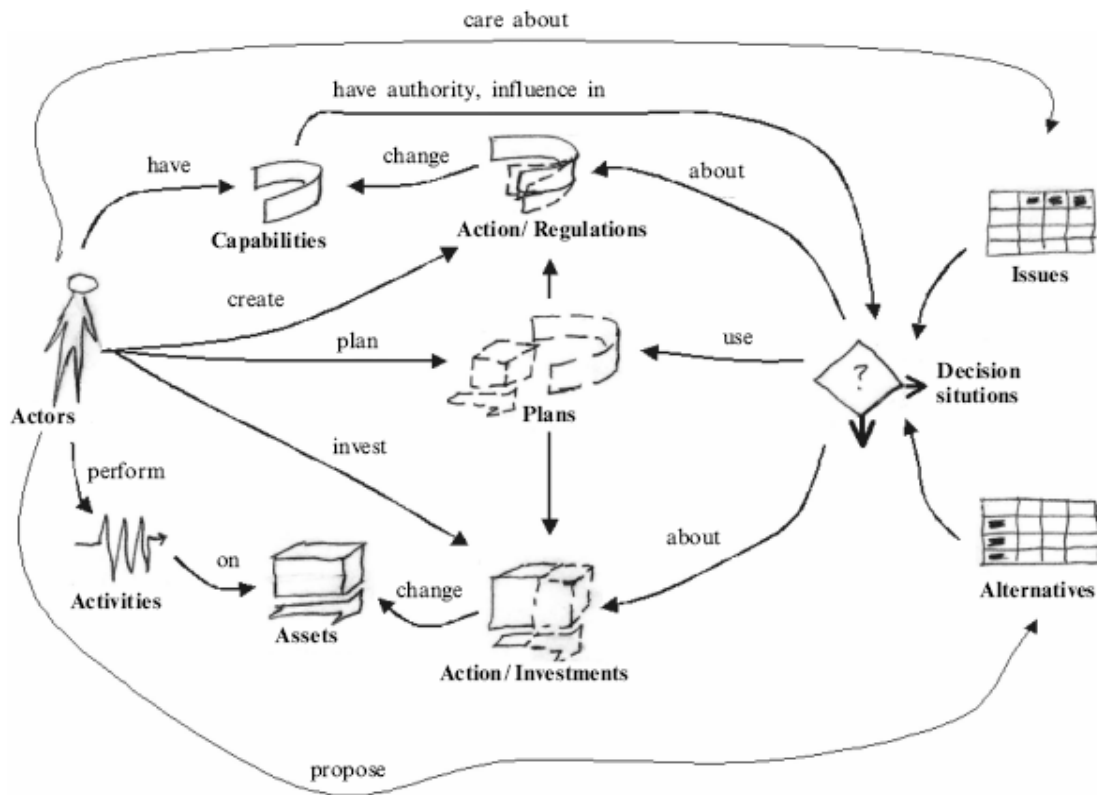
care about

have authority, influence in

have

change

about

Capabilities

Action/ Regulations

Issues

create

plan

use

?

Decision situtions

Actors

Plans

invest

perform

about

on

change

Activities

Assets

Action / Investments

Alternatives

propose